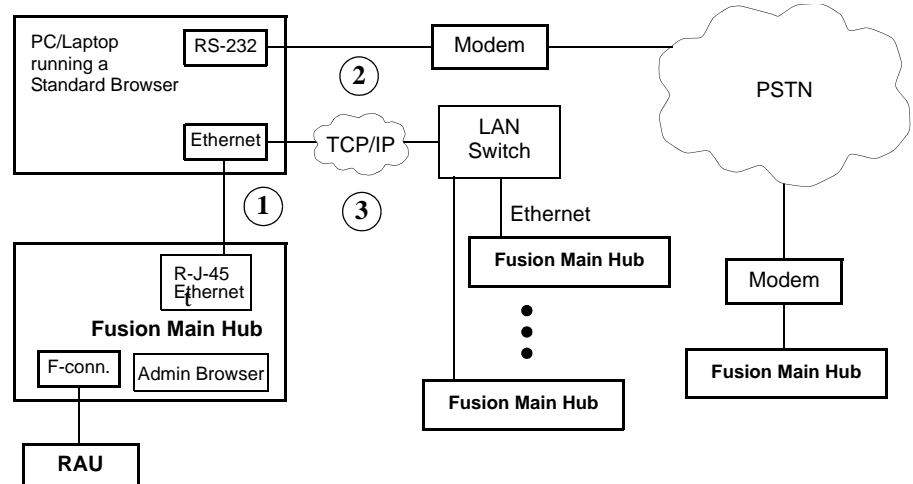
PC/Laptop running a Standard Browser

RS-232

Modem

PSTN

2

Ethernet

TCP/IP

LAN Switch

1

3

Ethernet

Fusion Main Hub

R-J-45 Ethernet

Modem

Fusion Main Hub

F-conn.

Admin Browser

Fusion Main Hub

Fusion Main Hub

RAU